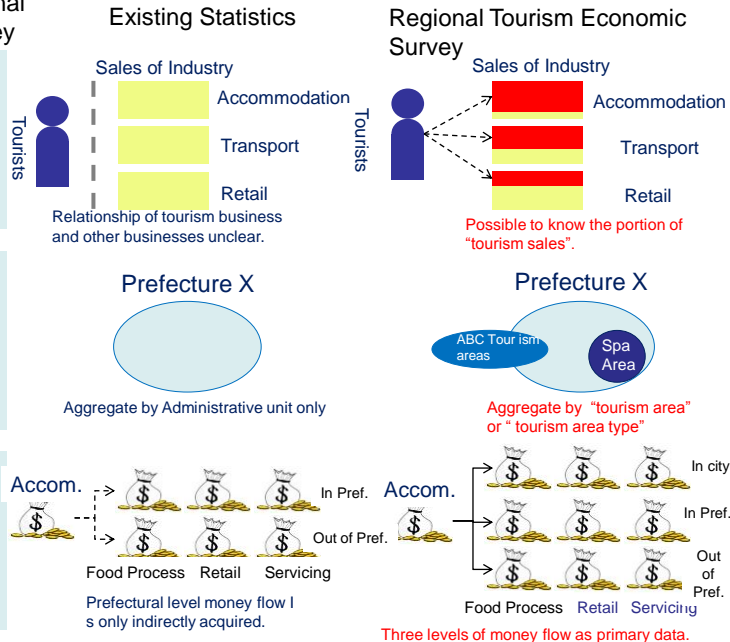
nal
ey

Existing Statistics

Sales of Industry

Tourists

Accommodation

Transport

Retail

Relationship of tourism business and other businesses unclear.

Regional Tourism Economic Survey

Sales of Industry

Tourists

Accommodation

Transport

Retail

Possible to know the portion of "tourism sales".

Prefecture X

Aggregate by Administrative unit only

Prefecture X

ABC Tour ism areas

Spa Area

Aggregate by "tourism area" or " tourism area type"

Accom.

In Pref.

Out of Pref.

Food Process Retail Servicing

Prefectural level money flow I s only indirectly acquired.

Accom.

In city

In Pref.

Out of Pref.

Food Process Retail Servicing

Three levels of money flow as primary data.